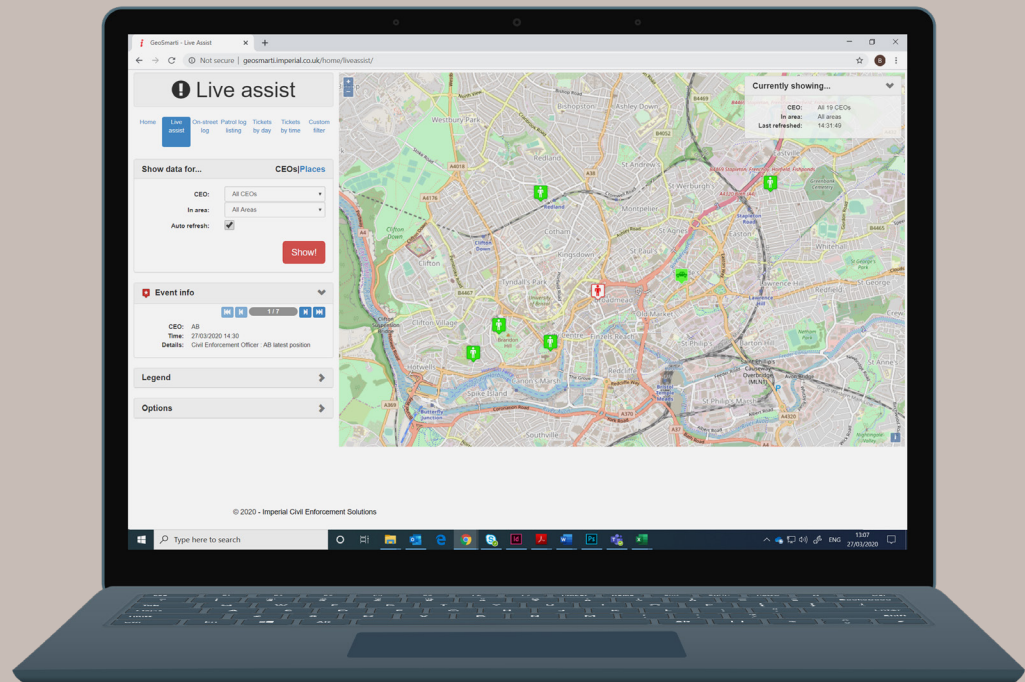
GeoSmarti - Live Assist

Not secure | geosmarti.imperial.co.uk/home/liveassist/

Live assist

Home
Live assist
On-street log
Patrol log listing
Tickets by day
Tickets by time
Custom filter

Show data for...
CEOs|Places

CEO: All CEOs
In area: All Areas
Auto refresh:

Show!

Event info

1 / 7

CEO: AB
Time: 27/03/2020 14:30
Details: Civil Enforcement Officer AB latest position

Legend

Options

Currently showing...

CEO: All 19 CEOs
In area: All areas
Last refreshed: 14:31:49

Westbury Park
Bishopston
Ashley Down
Redland
St Andrew's
St Werburgh's
Montpelier
Cotham
Kingsdown
St Agnes
Easton
Whitehall
Clifton Down
Clifton
St Pauls
Tyndall's Park
Broadmead
Old Market
Lawrence Hill
Redfield
St George
Clifton Village
Hotwells
Spike Island
Redcliffe
St Philip's
Barton Hill
Southville
St Philip's Marsh

© 2020 - Imperial Civil Enforcement Solutions

Type here to search

ENG
13:07
27/03/2020